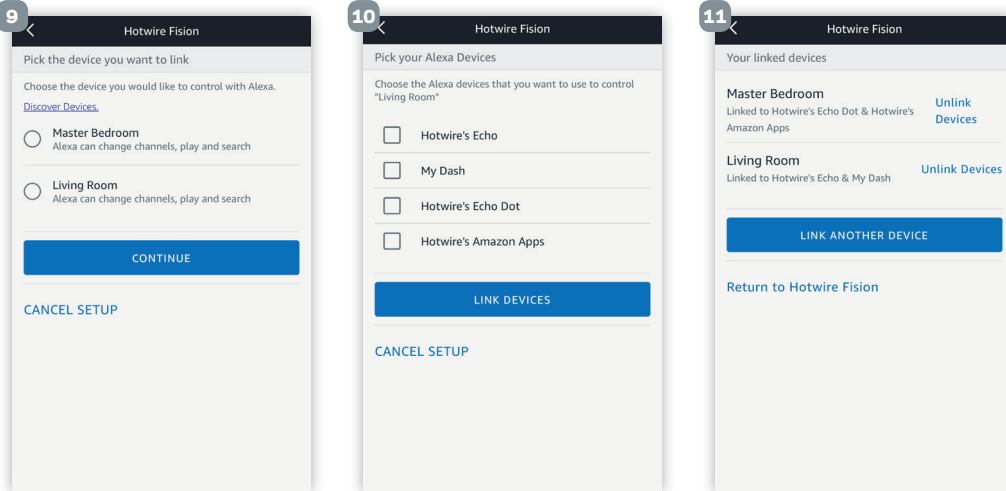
9

Hotwire Fision

Pick the device you want to link

Choose the device you would like to control with Alexa.

Discover Devices.

Master Bedroom
Alexa can change channels, play and search

Living Room
Alexa can change channels, play and search

CONTINUE

CANCEL SETUP

10

Hotwire Fision

Pick your Alexa Devices

Choose the Alexa devices that you want to use to control "Living Room"

Hotwire's Echo

My Dash

Hotwire's Echo Dot

Hotwire's Amazon Apps

LINK DEVICES

CANCEL SETUP

11

Hotwire Fision

Your linked devices

Master Bedroom
Linked to Hotwire's Echo Dot & Hotwire's Amazon Apps

Unlink Devices

Living Room
Linked to Hotwire's Echo & My Dash

Unlink Devices

LINK ANOTHER DEVICE

Return to Hotwire Fision